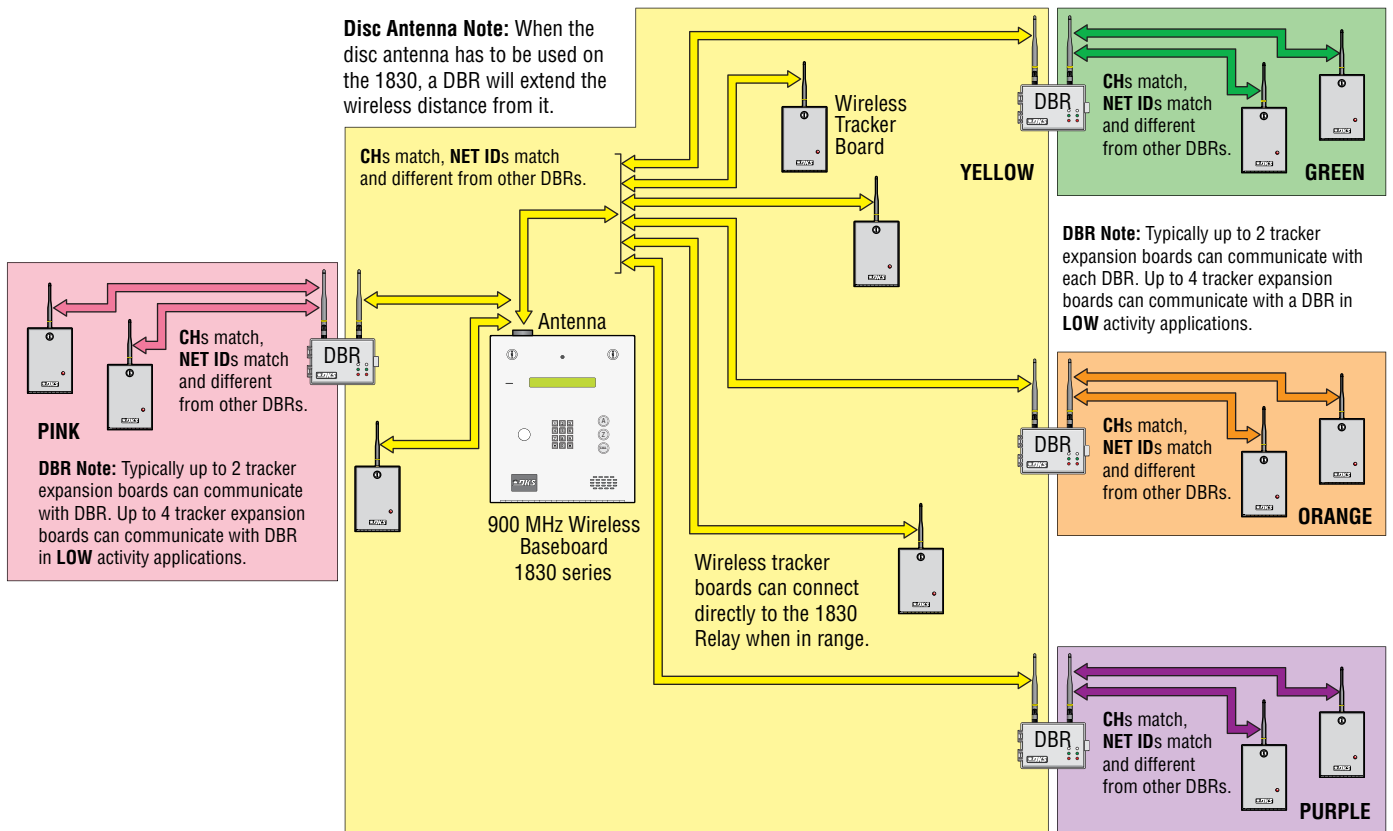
**Disc Antenna Note:** When the disc antenna has to be used on the 1830, a DBR will extend the wireless distance from it.

**CH**s match, **NET ID**s match and different from other DBRs.

Wireless Tracker Board

**YELLOW**

DBR

**CH**s match, **NET ID**s match and different from other DBRs.

**GREEN**

**DBR Note:** Typically up to 2 tracker expansion boards can communicate with each DBR. Up to 4 tracker expansion boards can communicate with a DBR in **LOW** activity applications.

DBR

**CH**s match, **NET ID**s match and different from other DBRs.

**PINK**

**DBR Note:** Typically up to 2 tracker expansion boards can communicate with DBR. Up to 4 tracker expansion boards can communicate with DBR in **LOW** activity applications.

Antenna

DKS

900 MHz Wireless Baseboard 1830 series

DBR

**CH**s match, **NET ID**s match and different from other DBRs.

**ORANGE**

Wireless tracker boards can connect directly to the 1830 Relay when in range.

DBR

**CH**s match, **NET ID**s match and different from other DBRs.

**PURPLE**